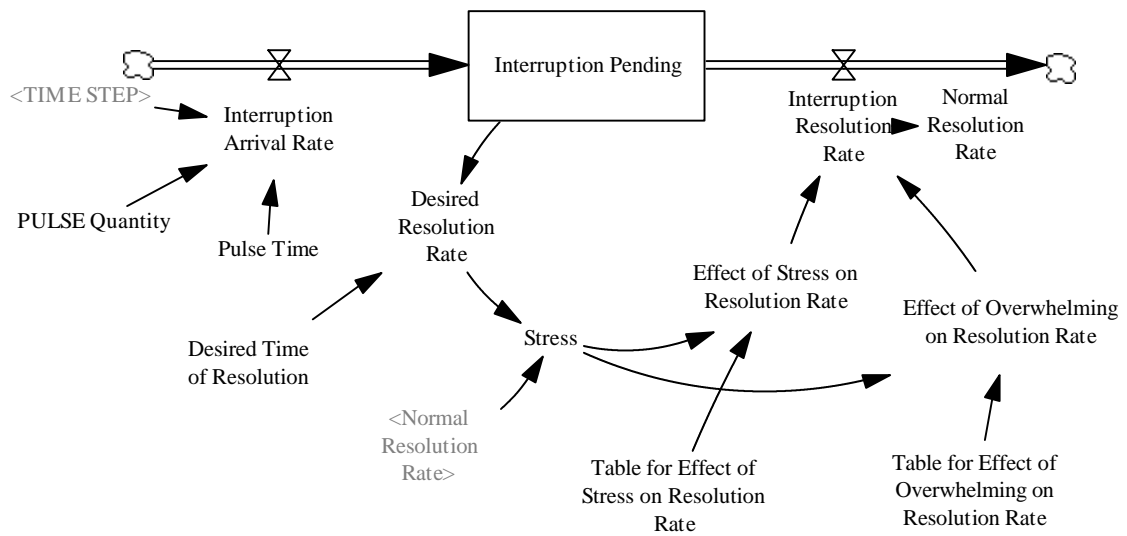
Interruption Pending

<TIME STEP>

Interruption Arrival Rate

PULSE Quantity

Pulse Time

Interruption Resolution Rate

Normal Resolution Rate

Desired Resolution Rate

Desired Time of Resolution

Stress

<Normal Resolution Rate>

Effect of Stress on Resolution Rate

Effect of Overwhelming on Resolution Rate

Table for Effect of Stress on Resolution Rate

Table for Effect of Overwhelming on Resolution Rate